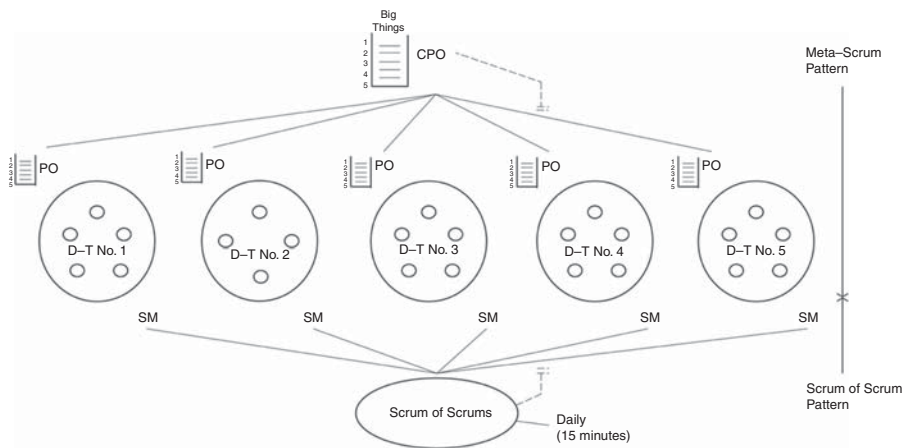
Big Things

1
2
3
4
5

CPO

Meta–Scrum Pattern

1 2 3 4 5 PO

1 2 3 4 5 PO

1 2 3 4 5 PO

1 2 3 4 5 PO

1 2 3 4 5 PO

D–T No. 1

D–T No. 2

D–T No. 3

D–T No. 4

D–T No. 5

SM

SM

SM

SM

SM

Scrum of Scrums

Daily (15 minutes)

Scrum of Scrum Pattern